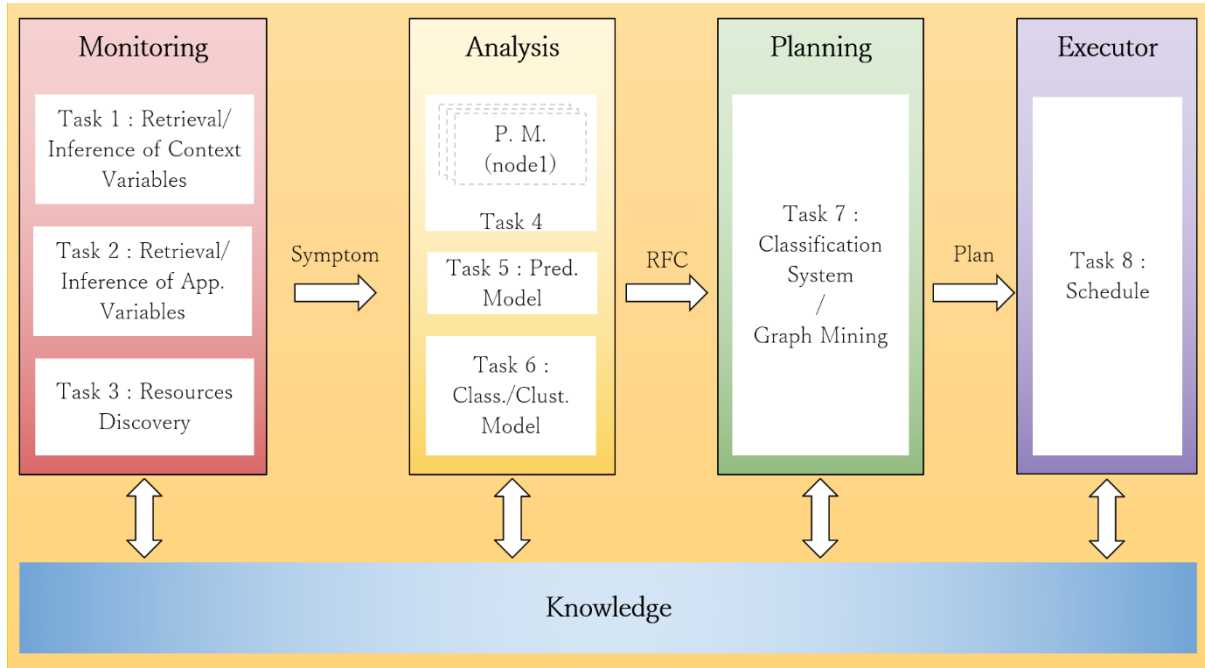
Monitoring

Task 1 : Retrieval/ Inference of Context Variables

Task 2 : Retrieval/ Inference of App. Variables

Task 3 : Resources Discovery

Symptom

Analysis

P. M. (node1)

Task 4

Task 5 : Pred. Model

Task 6 : Class./Clust. Model

RFC

Planning

Task 7 : Classification System / Graph Mining

Plan

Executor

Task 8 : Schedule

Knowledge